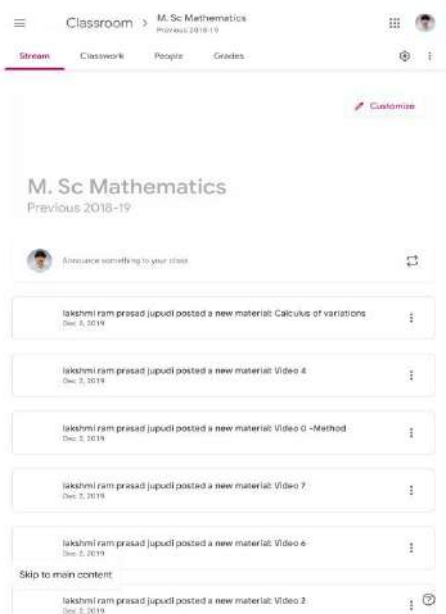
Classroom > M. Sc Mathematics
Previous 2018-19

Stream Classwork People Grades

Customize

M. Sc Mathematics
Previous 2018-19

Announce something to your class

lakshmi ram prasad jupudi posted a new material: Calculus of variations
Dec 3, 2019

lakshmi ram prasad jupudi posted a new material: Video 4
Dec 3, 2019

lakshmi ram prasad jupudi posted a new material: Video 0 -Method
Dec 3, 2019

lakshmi ram prasad jupudi posted a new material: Video 7
Dec 3, 2019

lakshmi ram prasad jupudi posted a new material: Video 6
Dec 3, 2019

Skip to main content

lakshmi ram prasad jupudi posted a new material: Video 2
Dec 3, 2019